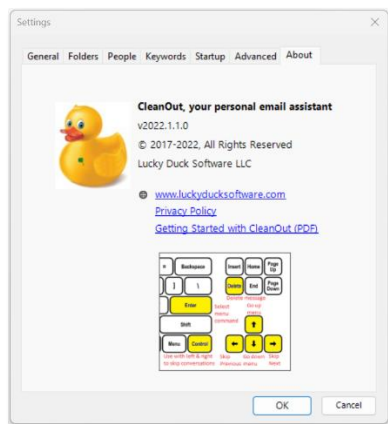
Settings

General Folders People Keywords Startup Advanced About

CleanOut, your personal email assistant
v2022.1.1.0
© 2017-2022, All Rights Reserved
Lucky Duck Software LLC

www.luckyducksoftware.com
Privacy Policy
Getting Started with CleanOut (PDF)

+ Backspace Insert Home Page Up
] \ Delete End Page Down
Delete message Go out menu
Enter
Select menu command
Shift
↑
Menu Control ← ↓ →
Use with left & right to skip conversations
Skip previous Go down menu Skip Next

OK Cancel